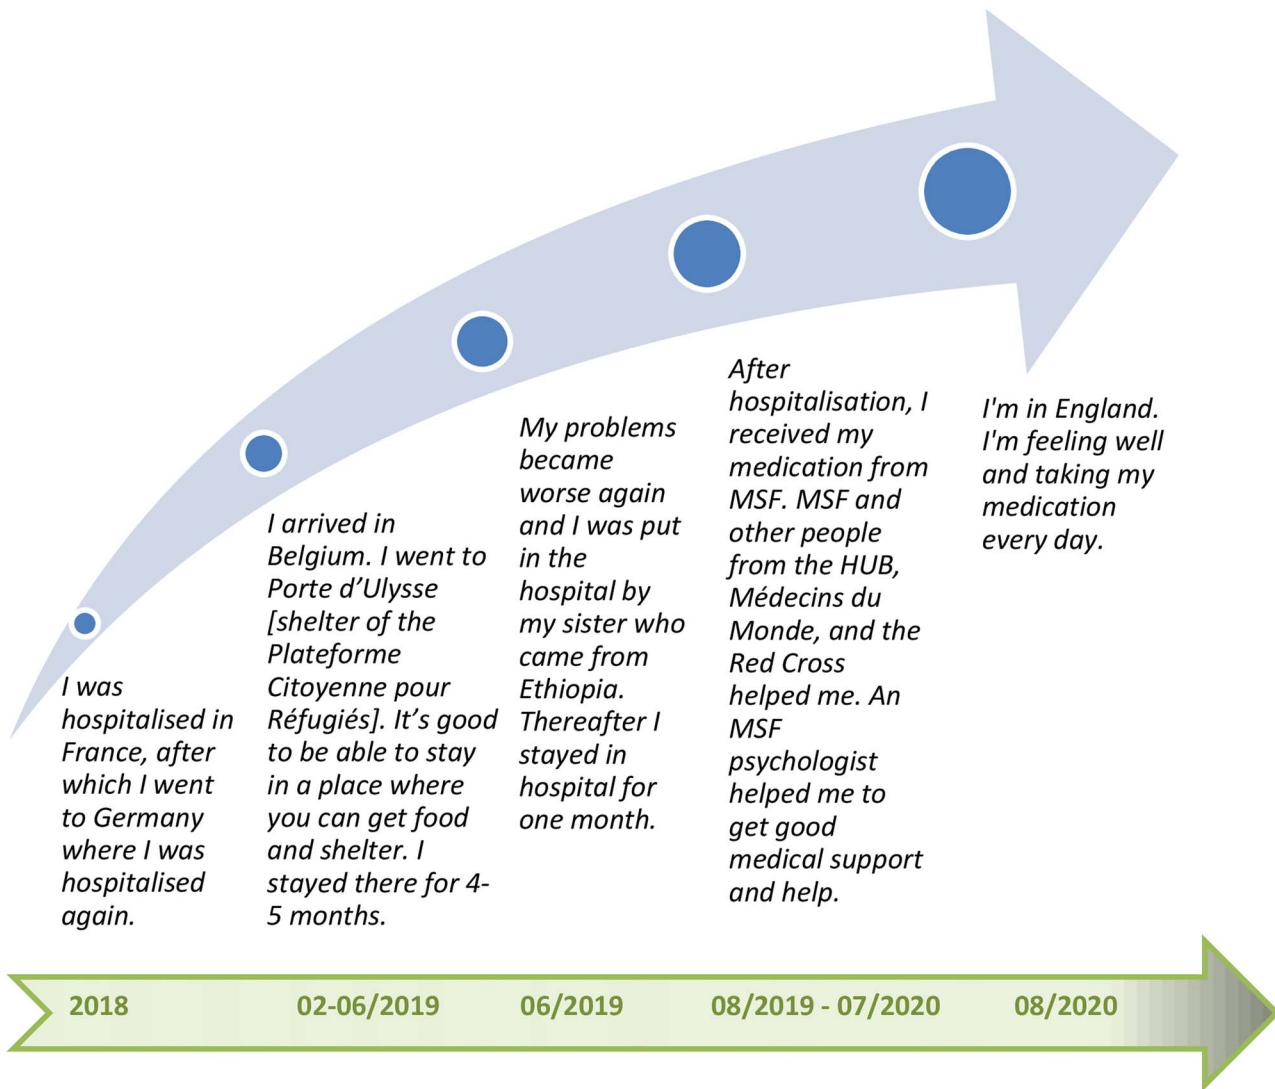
I was hospitalised in France, after which I went to Germany where I was hospitalised again.

I arrived in Belgium. I went to Porte d'Ulysse [shelter of the Plateforme Citoyenne pour Réfugiés]. It's good to be able to stay in a place where you can get food and shelter. I stayed there for 4-5 months.

My problems became worse again and I was put in the hospital by my sister who came from Ethiopia. Thereafter I stayed in hospital for one month.

After hospitalisation, I received my medication from MSF. MSF and other people from the HUB, Médecins du Monde, and the Red Cross helped me. An MSF psychologist helped me to get good medical support and help.

I'm in England. I'm feeling well and taking my medication every day.

2018

02-06/2019

06/2019

08/2019 - 07/2020

08/2020